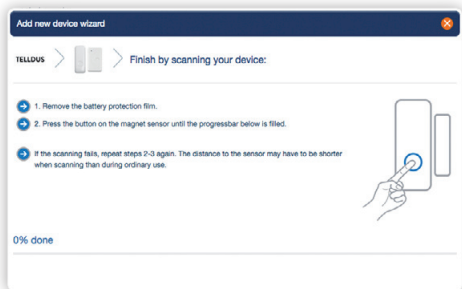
Add new device wizard

TELLDUS

Finish by scanning your device:

1. Remove the battery protection film.

2. Press the button on the magnet sensor until the progressbar below is filled.

If the scanning fails, repeat steps 2-3 again. The distance to the sensor may have to be shorter when scanning than during ordinary use.

0% done